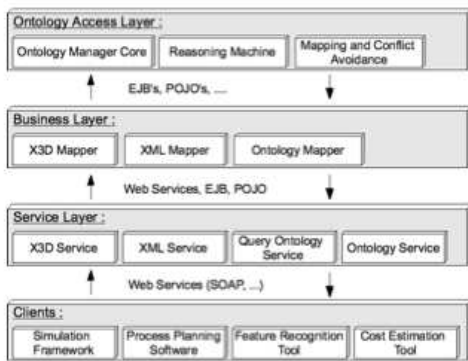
Ontology Access Layer :

Ontology Manager Core

Reasoning Machine

Mapping and Conflict Avoidance

EJB's, POJO's, ....

Business Layer :

X3D Mapper

XML Mapper

Ontology Mapper

Web Services, EJB, POJO

Service Layer :

X3D Service

XML Service

Query Ontology Service

Ontology Service

Web Services (SOAP, ...)

Clients :

Simulation Framework

Process Planning Software

Feature Recognition Tool

Cost Estimation Tool